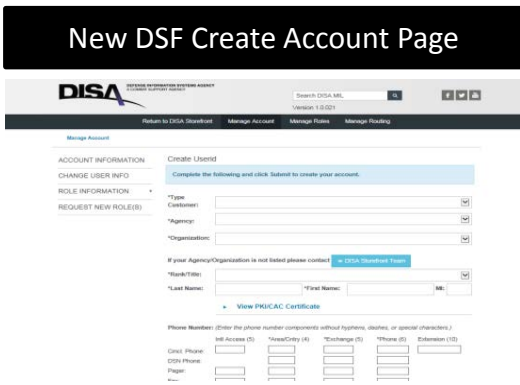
New DSF Create Account Page

DISA DEFENSE INFORMATION SYSTEMS AGENCY A COMBAT SUPPORT AGENCY

Search DISA.MIL

Version 1.0.021

Return to DISA Storefront Manage Account Manage Roles Manage Routing

Manage Account

ACCOUNT INFORMATION

CHANGE USER INFO

ROLE INFORMATION

REQUEST NEW ROLE(S)

Create Userid

Complete the following and click Submit to create your account.

*Type Customer:

*Agency:

*Organization:

If your Agency/Organization is not listed please contact DISA Storefront Team

*Rank/Title:

*Last Name: *First Name: MI:

View PKI/CAC Certificate

Phone Number: (Enter the phone number components without hyphens, dashes, or special characters.)

Intl Access (5) *Area/Cntry (4) *Exchange (5) *Phone (6) Extension (10)

Cmcl Phone:

DSN Phone:

Pager:

Fax: